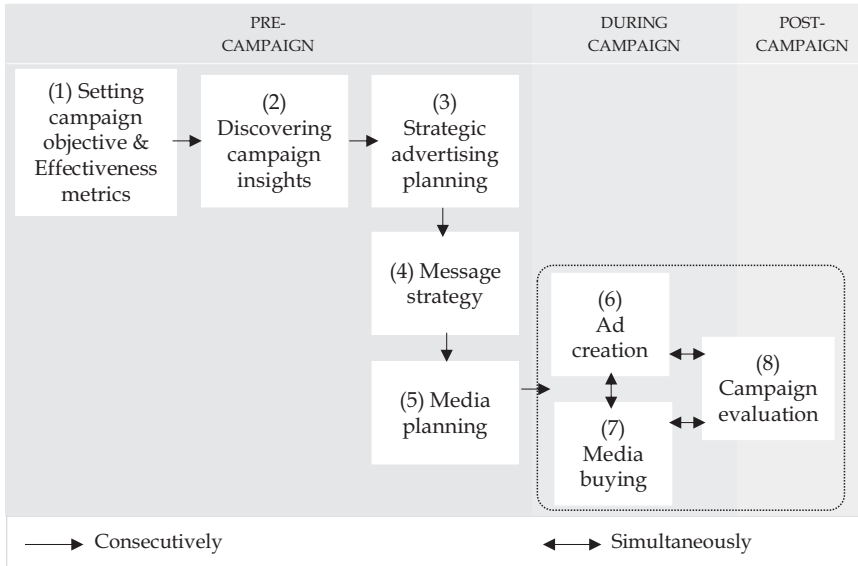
PRE-CAMPAIGN

DURING CAMPAIGN

POST-CAMPAIGN

(1) Setting campaign objective & Effectiveness metrics

(2) Discovering campaign insights

(3) Strategic advertising planning

(4) Message strategy

(5) Media planning

(6) Ad creation

(7) Media buying

(8) Campaign evaluation

Consecutively

Simultaneously